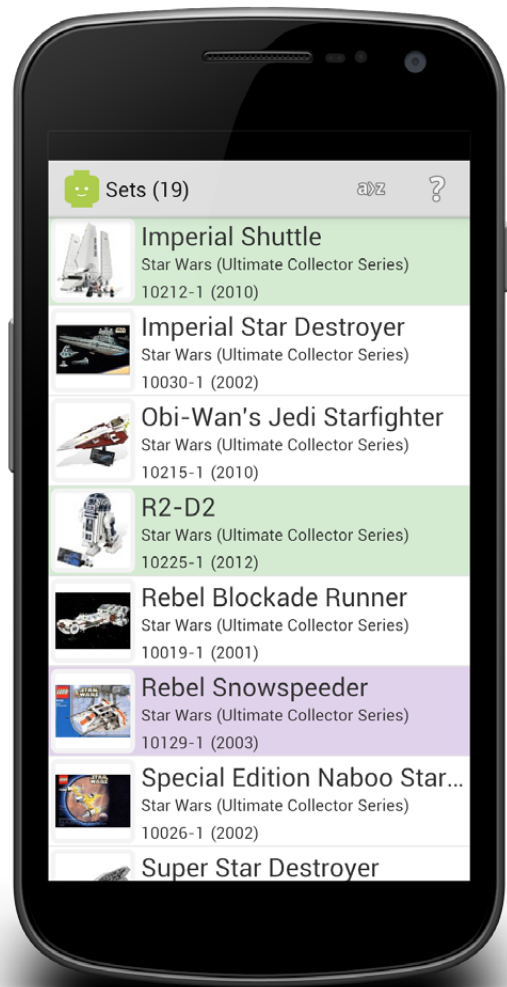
Sets (19)

a>z

?

Imperial Shuttle
Star Wars (Ultimate Collector Series)
10212-1 (2010)

Imperial Star Destroyer
Star Wars (Ultimate Collector Series)
10030-1 (2002)

Obi-Wan's Jedi Starfighter
Star Wars (Ultimate Collector Series)
10215-1 (2010)

R2-D2
Star Wars (Ultimate Collector Series)
10225-1 (2012)

Rebel Blockade Runner
Star Wars (Ultimate Collector Series)
10019-1 (2001)

Rebel Snowspeeder
Star Wars (Ultimate Collector Series)
10129-1 (2003)

Special Edition Naboo Star...
Star Wars (Ultimate Collector Series)
10026-1 (2002)

Super Star Destroyer